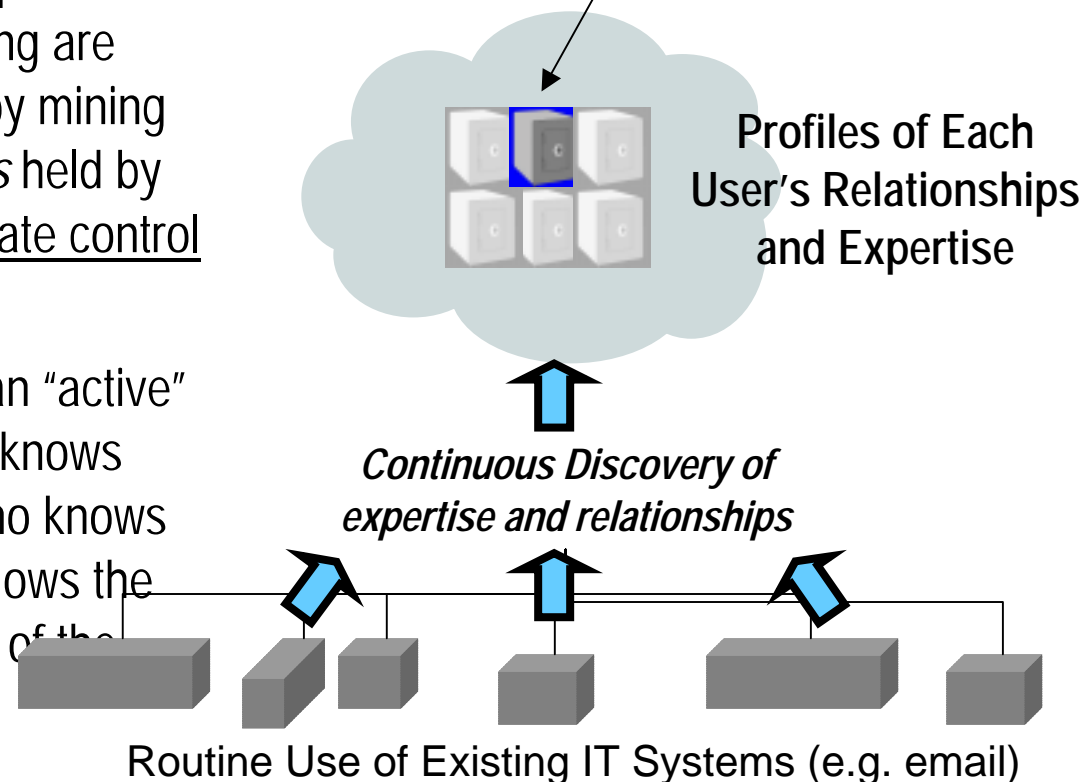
ng are
by mining
s held by
ate control

an "active"
knows
ho knows
ows the
of the

Profiles of Each User's Relationships and Expertise

Continuous Discovery of expertise and relationships

Routine Use of Existing IT Systems (e.g. email)